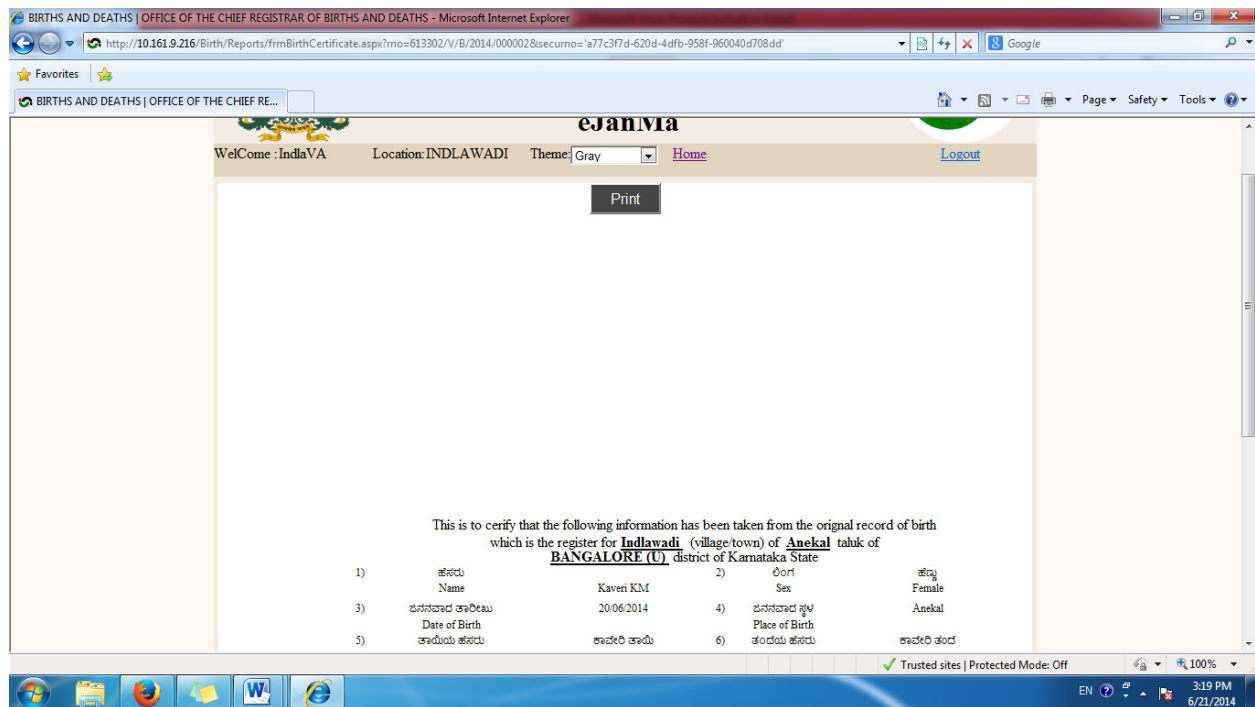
BIRTHS AND DEATHS | OFFICE OF THE CHIEF REGISTRAR OF BIRTHS AND DEATHS - Microsoft Internet Explorer

http://10.161.9.216/Birth/Reports/frmBirthCertificate.aspx?rno=613302/V/B/2014/000002&securno='a77c3f7d-620d-4dfb-958f-960040d708dd'

Google

Favorites

BIRTHS AND DEATHS | OFFICE OF THE CHIEF RE...

Page ▾ Safety ▾ Tools ▾

eJanMa

WelCome : IndlaVA Location: INDLAWADI Theme: Gray Home Logout

Print

This is to cerify that the following information has been taken from the orignal record of birth which is the register for Indlawadi (village/town) of Anekal taluk of BANGALORE (U) district of Karnataka State

| 1) | ಹೆಸರು Name | Kaveri KM | 2) | ಲಿಂಗ Sex | ಹೆಣ್ಣು Female |
|---|---|---|---|---|---|
| 3) | ಜನನವಾದ ತಾರೀಖು Date of Birth | 20/06/2014 | 4) | ಜನನವಾದ ಸ್ಥಳ Place of Birth | Anekal |
| 5) | ತಾಯಿಯ ಹೆಸರು | ಕಾವೇರಿ ತಾಯಿ | 6) | ತಂದೆಯ ಹೆಸರು | ಕಾವೇರಿ ತಂದೆ |

Trusted sites | Protected Mode: Off

100%

EN

3:19 PM
6/21/2014